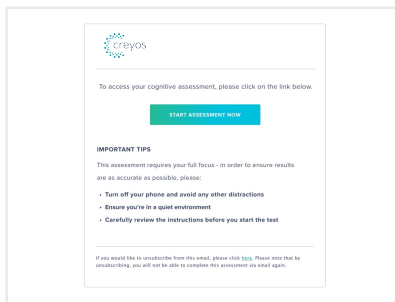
creyos

To access your cognitive assessment, please click on the link below.

START ASSESSMENT NOW

IMPORTANT TIPS

This assessment requires your full focus - in order to ensure results are as accurate as possible, please:

• Turn off your phone and avoid any other distractions
• Ensure you're in a quiet environment
• Carefully review the instructions before you start the test

If you would like to unsubscribe from this email, please click here. Please note that by unsubscribing, you will not be able to complete this assessment via email again.